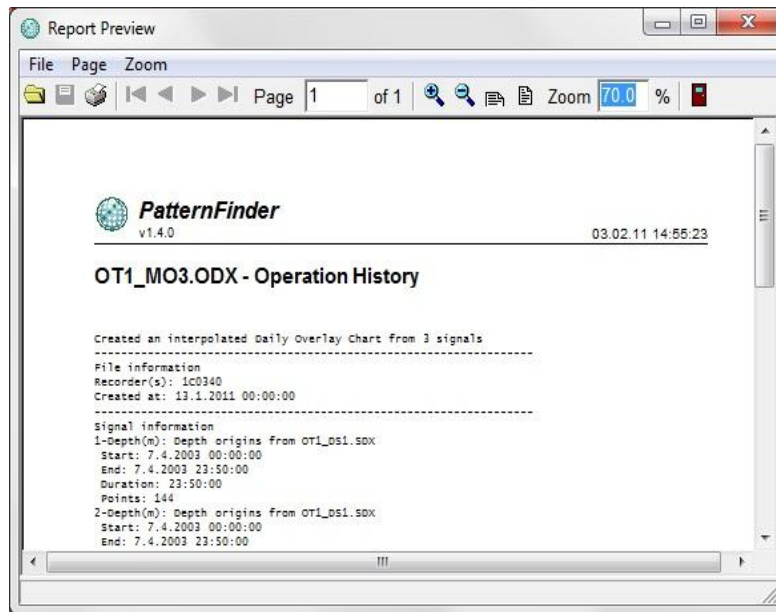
Report Preview

File Page Zoom

Page 1 of 1 Zoom 70.0 %

PatternFinder
v1.4.0

03.02.11 14:55:23

OT1_MO3.ODX - Operation History

Created an interpolated Daily Overlay Chart from 3 signals
------------------------------------------------------------
File information
Recorder(s): 1C0340
Created at: 13.1.2011 00:00:00
------------------------------------------------------------
Signal information
1-Depth(m): Depth origins from OT1_DS1.SDX
Start: 7.4.2003 00:00:00
End: 7.4.2003 23:50:00
Duration: 23:50:00
Points: 144
2-Depth(m): Depth origins from OT1_DS1.SDX
Start: 7.4.2003 00:00:00
End: 7.4.2003 23:50:00